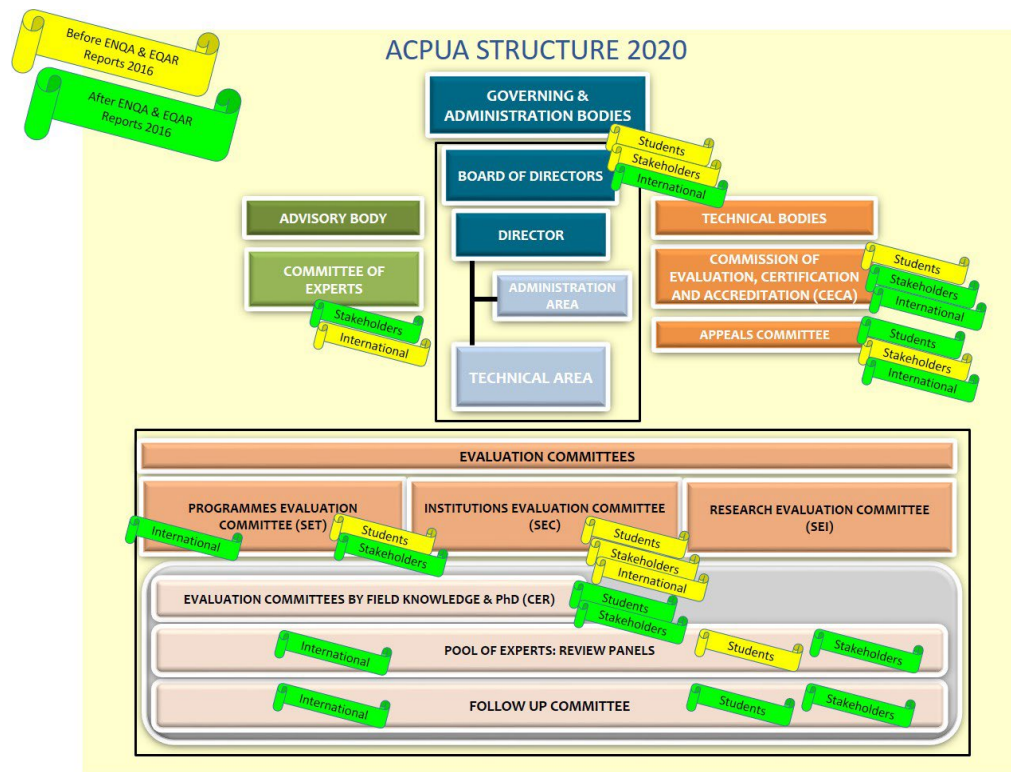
Before ENQA & EQAR Reports 2016

After ENQA & EQAR Reports 2016

ACPUA STRUCTURE 2020

GOVERNING & ADMINISTRATION BODIES

BOARD OF DIRECTORS

Students

Stakeholders

International

ADVISORY BODY

COMMITTEE OF EXPERTS

Stakeholders

International

DIRECTOR

ADMINISTRATION AREA

TECHNICAL AREA

TECHNICAL BODIES

COMMISSION OF EVALUATION, CERTIFICATION AND ACCREDITATION (CECA)

Students

Stakeholders

International

APPEALS COMMITTEE

Students

Stakeholders

International

EVALUATION COMMITTEES

PROGRAMMES EVALUATION COMMITTEE (SET)

International

Students

Stakeholders

INSTITUTIONS EVALUATION COMMITTEE (SEC)

Students

Stakeholders

International

RESEARCH EVALUATION COMMITTEE (SEI)

EVALUATION COMMITTEES BY FIELD KNOWLEDGE & PhD (CER)

Students

Stakeholders

International

POOL OF EXPERTS: REVIEW PANELS

Students

Stakeholders

International

FOLLOW UP COMMITTEE

Students

Stakeholders